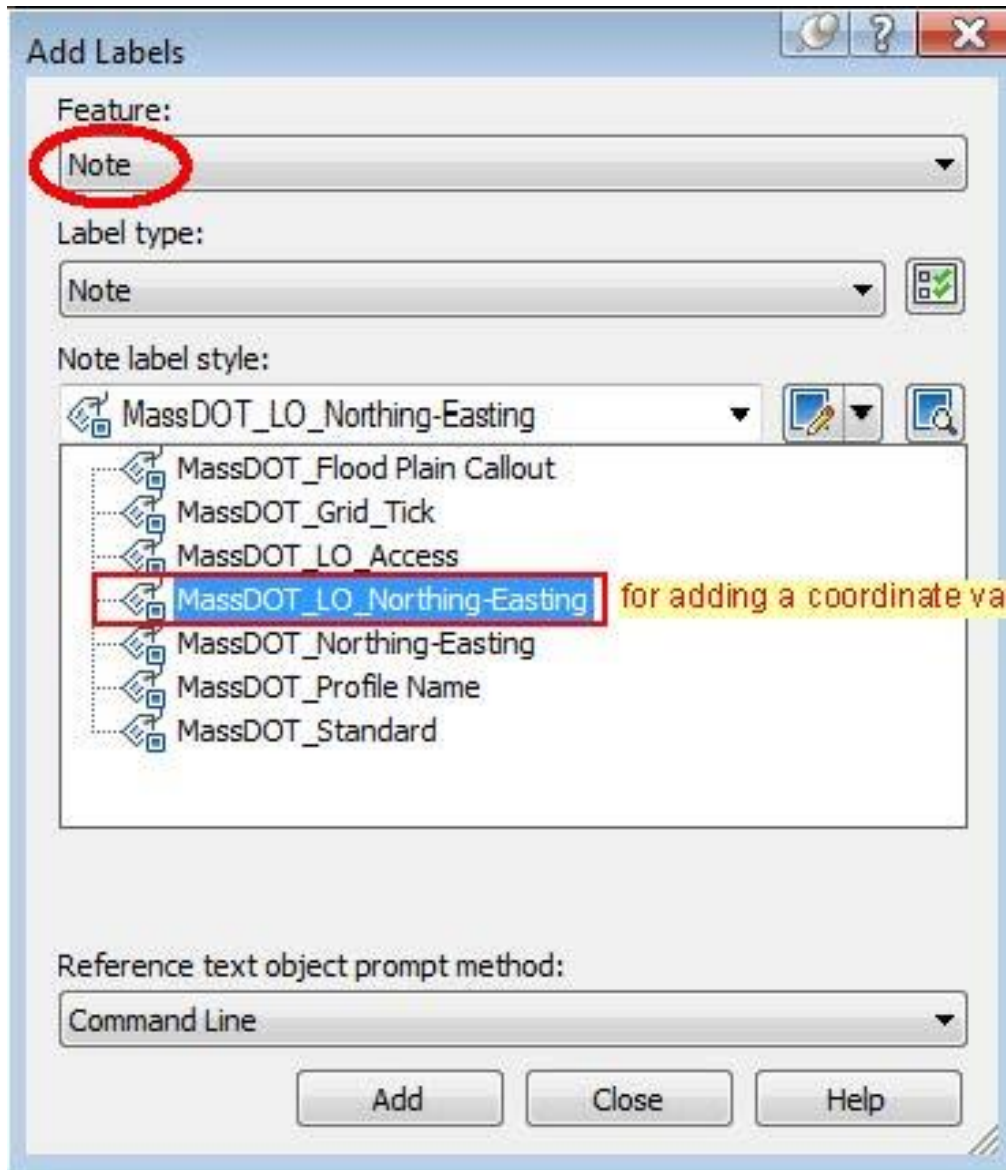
Add Labels

Feature:
Note

Label type:
Note

Note label style:
MassDOT_LO_Northing-Easting

MassDOT_Flood Plain Callout
MassDOT_Grid_Tick
MassDOT_LO_Access
MassDOT_LO_Northing-Easting for adding a coordinate va
MassDOT_Northing-Easting
MassDOT_Profile Name
MassDOT_Standard

Reference text object prompt method:
Command Line

Add Close Help